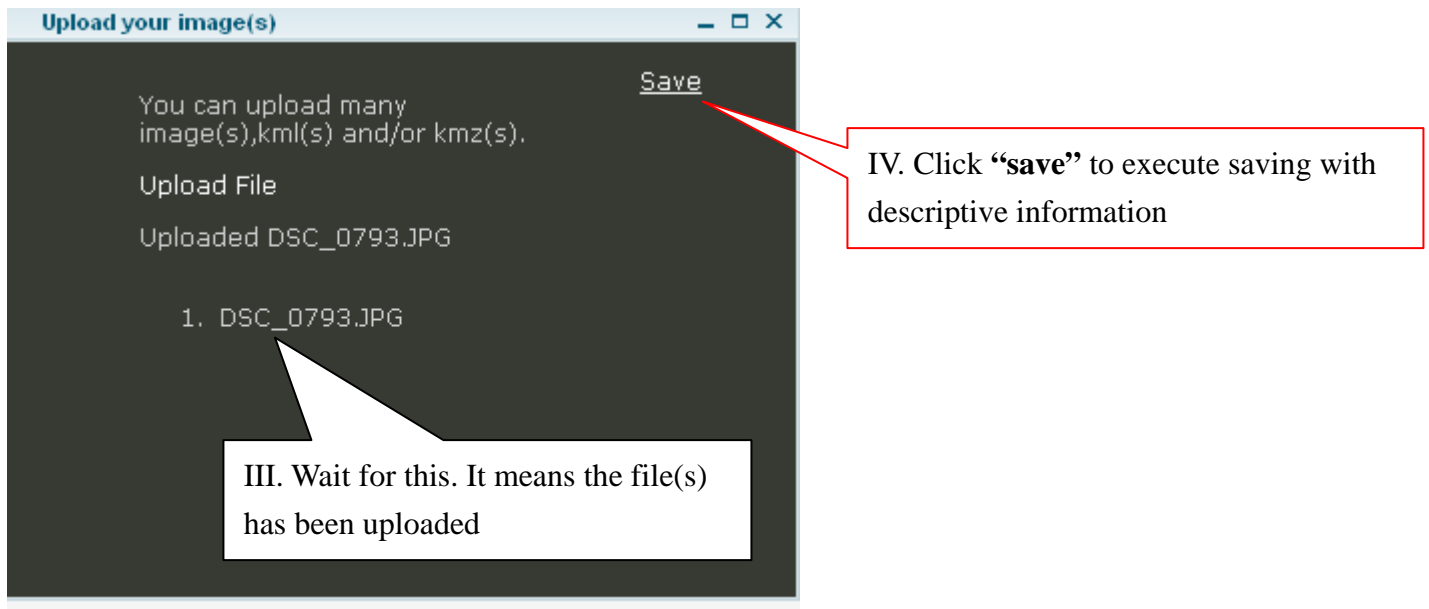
Upload your image(s)

Save

You can upload many image(s),kml(s) and/or kmz(s).

Upload File

Uploaded DSC_0793.JPG

1. DSC_0793.JPG

IV. Click "save" to execute saving with descriptive information

III. Wait for this. It means the file(s) has been uploaded